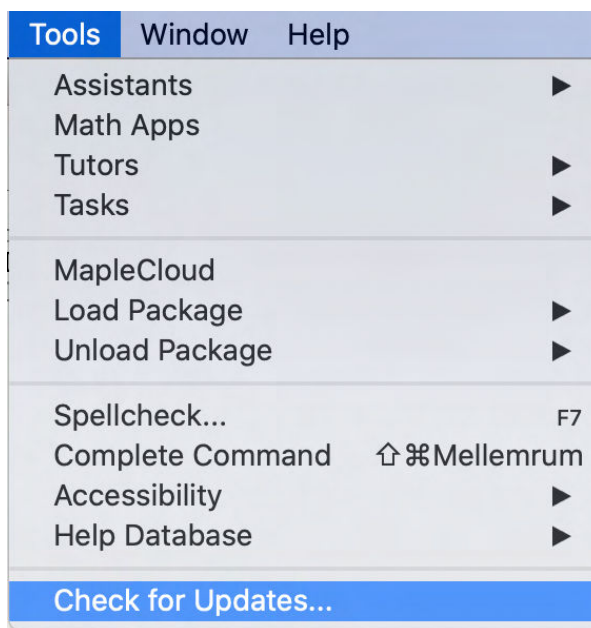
Tools Window Help

Assistants ▶
Math Apps
Tutors ▶
Tasks ▶

MapleCloud
Load Package ▶
Unload Package ▶

Spellcheck... F7
Complete Command ⇧⌘Mellemrum
Accessibility ▶
Help Database ▶

Check for Updates...